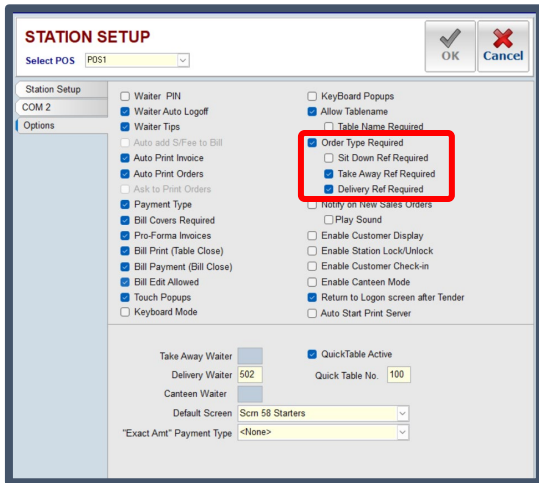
STATION SETUP
Select POS POS1

OK
Cancel

Station Setup
COM 2
Options

Waiter PIN
Waiter Auto Logoff
Waiter Tips
Auto add S/Fee to Bill
Auto Print Invoice
Auto Print Orders
Ask to Print Orders
Payment Type
Bill Covers Required
Pro-Forma Invoices
Bill Print (Table Close)
Bill Payment (Bill Close)
Bill Edit Allowed
Touch Popups
Keyboard Mode

KeyBoard Popups
Allow Tablename
Table Name Required
Order Type Required
Sit Down Ref Required
Take Away Ref Required
Delivery Ref Required
Notify on New Sales Orders
Play Sound
Enable Customer Display
Enable Station Lock/Unlock
Enable Customer Check-in
Enable Canteen Mode
Return to Logon screen after Tender
Auto Start Print Server

Take Away Waiter
Delivery Waiter 502
Canteen Waiter
QuickTable Active
Quick Table No. 100
Default Screen Scrn 58 Starters
"Exact Amt" Payment Type <None>